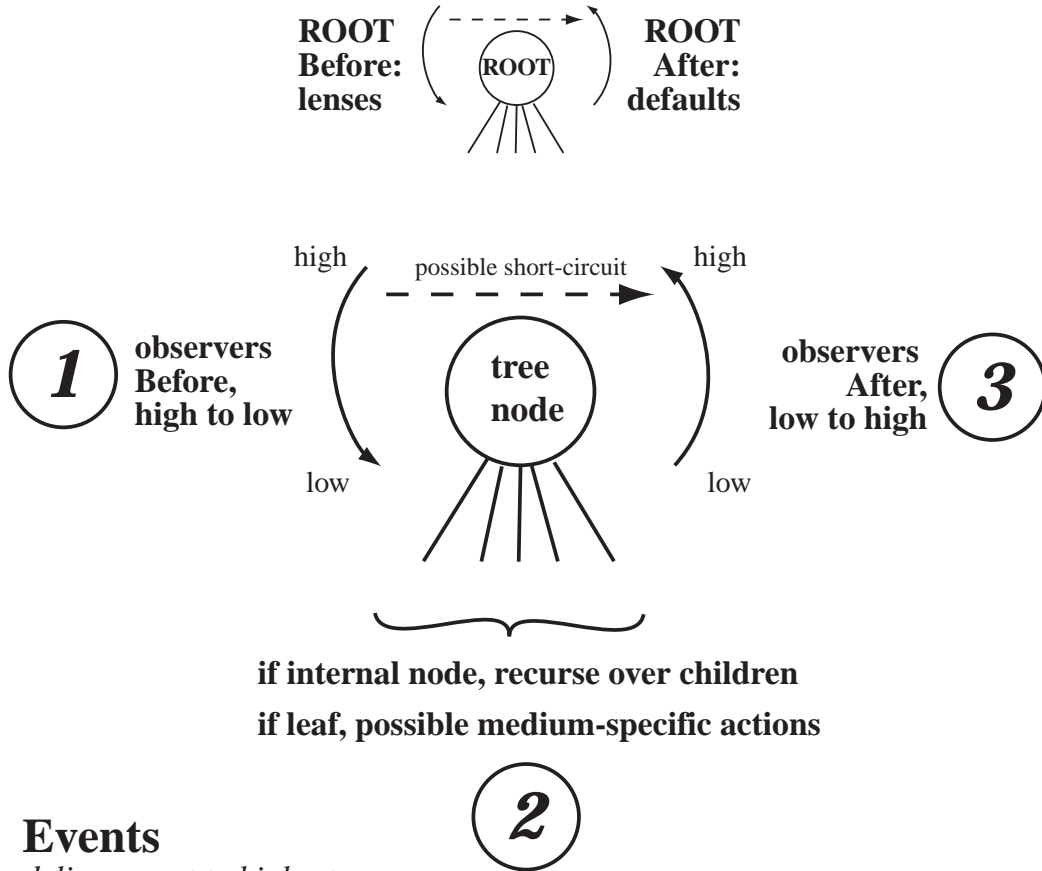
ROOT
Before:
lenses

ROOT

ROOT
After:
defaults

high

possible short-circuit

high

1

observers
Before,
high to low

tree
node

observers
After,
low to high

3

low

low

if internal node, recurse over children

if leaf, possible medium-specific actions

2

Events

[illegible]